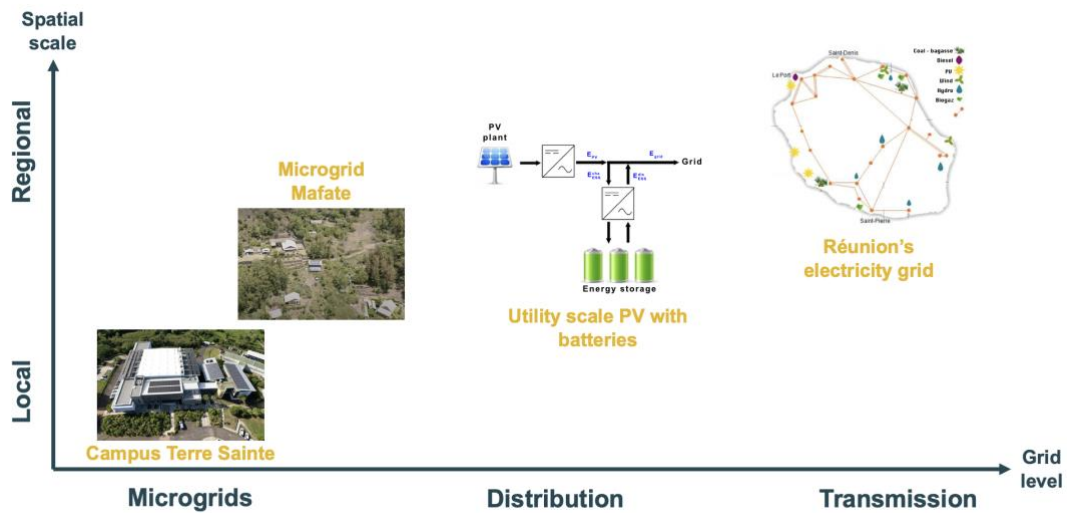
Spatial scale

Regional

Local

Microgrid Mafate

Campus Terre Sainte

PV plant

$E_{pv}$

$E_{grid}$

Grid

$E^{cha}_{ESS}$

$E^{dis}_{ESS}$

Energy storage

Utility scale PV with batteries

Saint-Denis

Le Port

Saint-Pierre

Coal - bagasse

Diesel

PV

Wind

Hydro

Biogaz

Réunion's electricity grid

Grid level

Microgrids

Distribution

Transmission